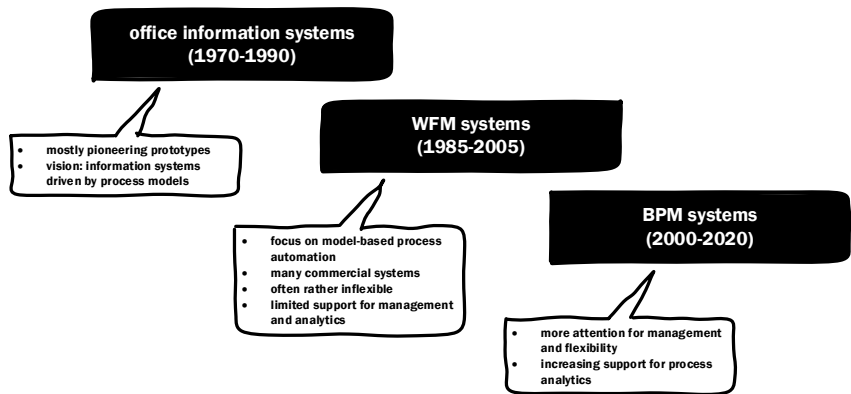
office information systems
(1970-1990)

- mostly pioneering prototypes
- vision: information systems driven by process models

WFM systems
(1985-2005)

- focus on model-based process automation
- many commercial systems
- often rather inflexible
- limited support for management and analytics

BPM systems
(2000-2020)

- more attention for management and flexibility
- increasing support for process analytics